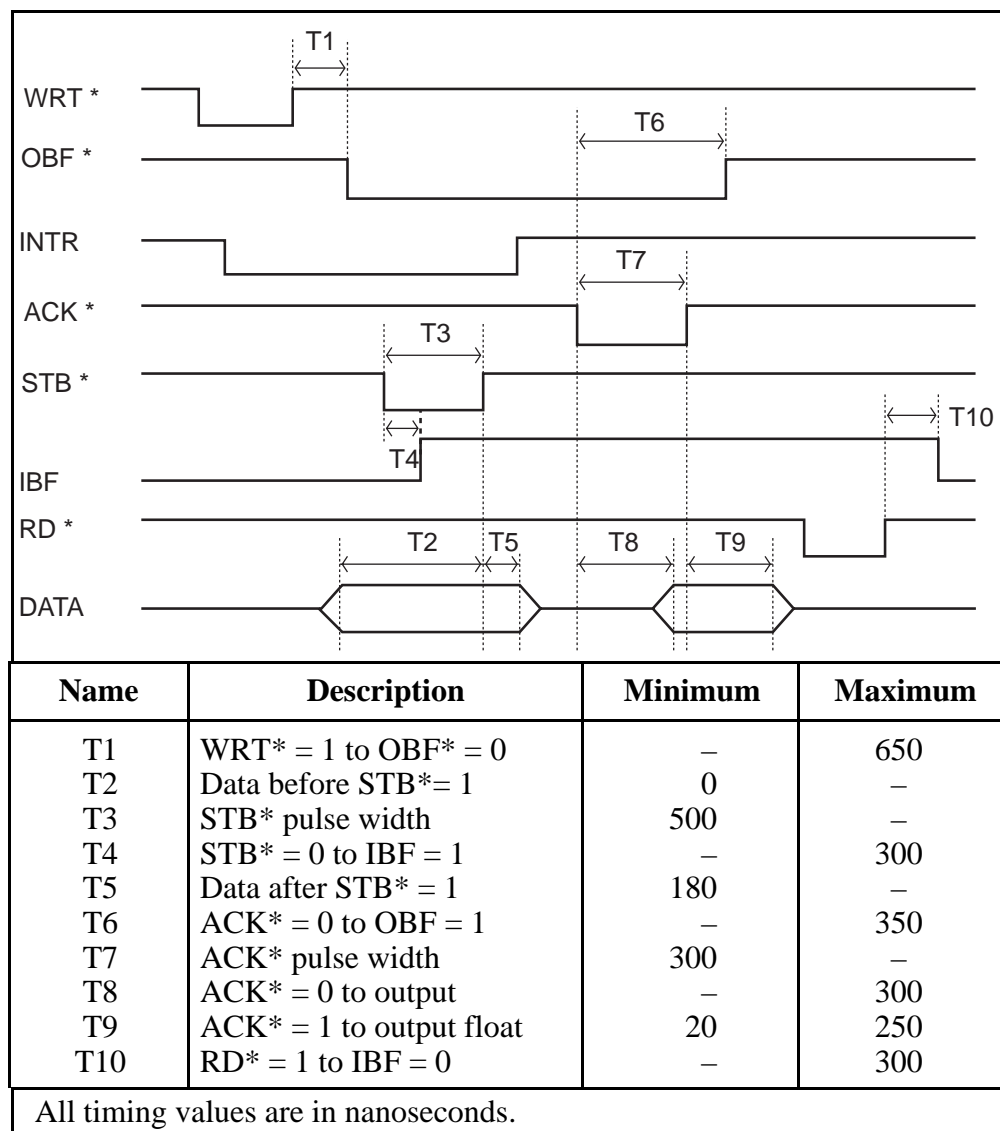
T1
WRT *
T6
OBF *
INTR
T7
ACK *
T3
STB *
T10
T4
IBF
RD *
T2 T5 T8 T9
DATA

| Name | Description | Minimum | Maximum |
|---|---|---|---|
| T1 | WRT* = 1 to OBF* = 0 | – | 650 |
| T2 | Data before STB*= 1 | 0 | – |
| T3 | STB* pulse width | 500 | – |
| T4 | STB* = 0 to IBF = 1 | – | 300 |
| T5 | Data after STB* = 1 | 180 | – |
| T6 | ACK* = 0 to OBF = 1 | – | 350 |
| T7 | ACK* pulse width | 300 | – |
| T8 | ACK* = 0 to output | – | 300 |
| T9 | ACK* = 1 to output float | 20 | 250 |
| T10 | RD* = 1 to IBF = 0 | – | 300 |

All timing values are in nanoseconds.